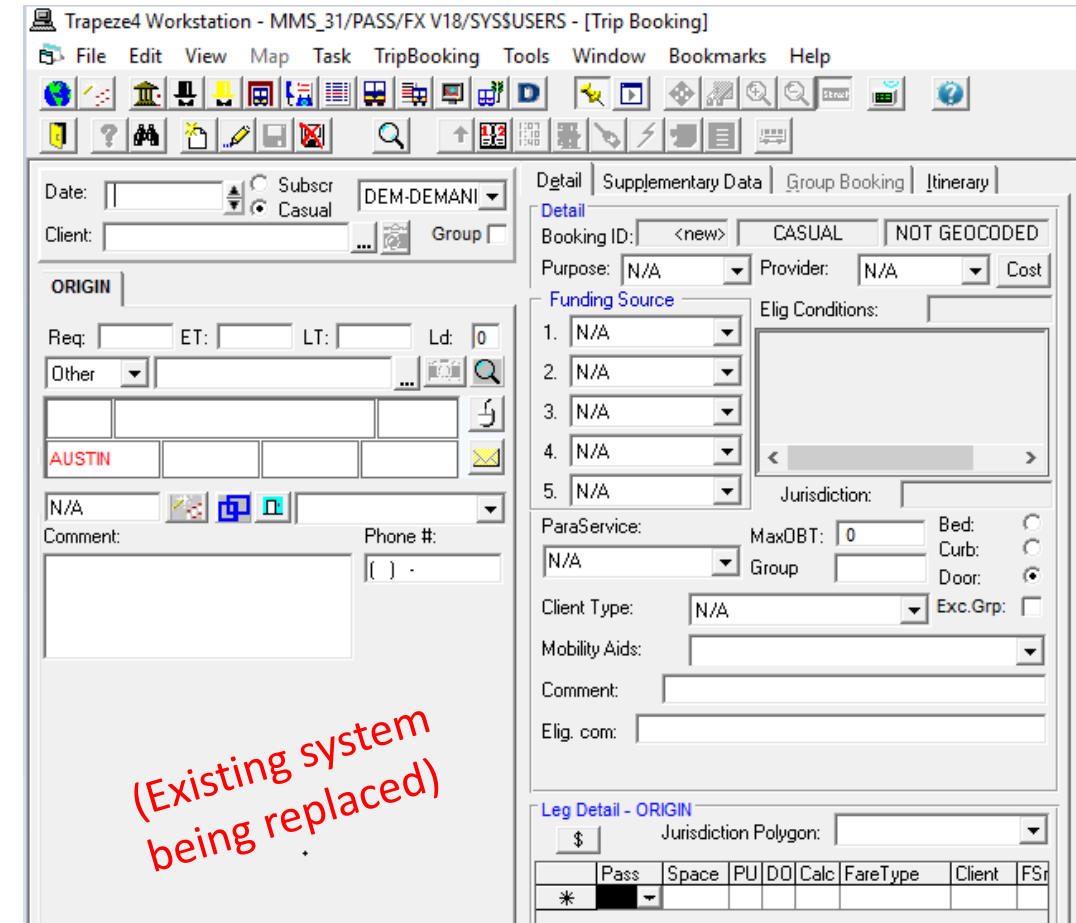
Trapeze4 Workstation - MMS_31/PASS/FX V18/SYS$USERS - [Trip Booking]

File Edit View Map Task TripBooking Tools Window Bookmarks Help

Date: Subscr Casual DEM-DEMANI
Client: Group

ORIGIN

Req: ET: LT: Ld: 0
Other

AUSTIN

N/A

Comment: Phone #:
( ) -

Detail Supplementary Data Group Booking Itinerary

Detail
Booking ID: <new> CASUAL NOT GEOCODED
Purpose: N/A Provider: N/A Cost

Funding Source
1. N/A
2. N/A
3. N/A
4. N/A
5. N/A

Elig Conditions:

Jurisdiction:

ParaService: MaxOBT: 0 Bed:
N/A Group Curb:
Door:
Client Type: N/A Exc.Grp:
Mobility Aids:
Comment:
Elig. com:

Leg Detail - ORIGIN
$ Jurisdiction Polygon:

| | Pass | Space | PU | DO | Calc | FareType | Client | FSr |
|---|---|---|---|---|---|---|---|---|
| * | | | | | | | | |

(Existing system being replaced)